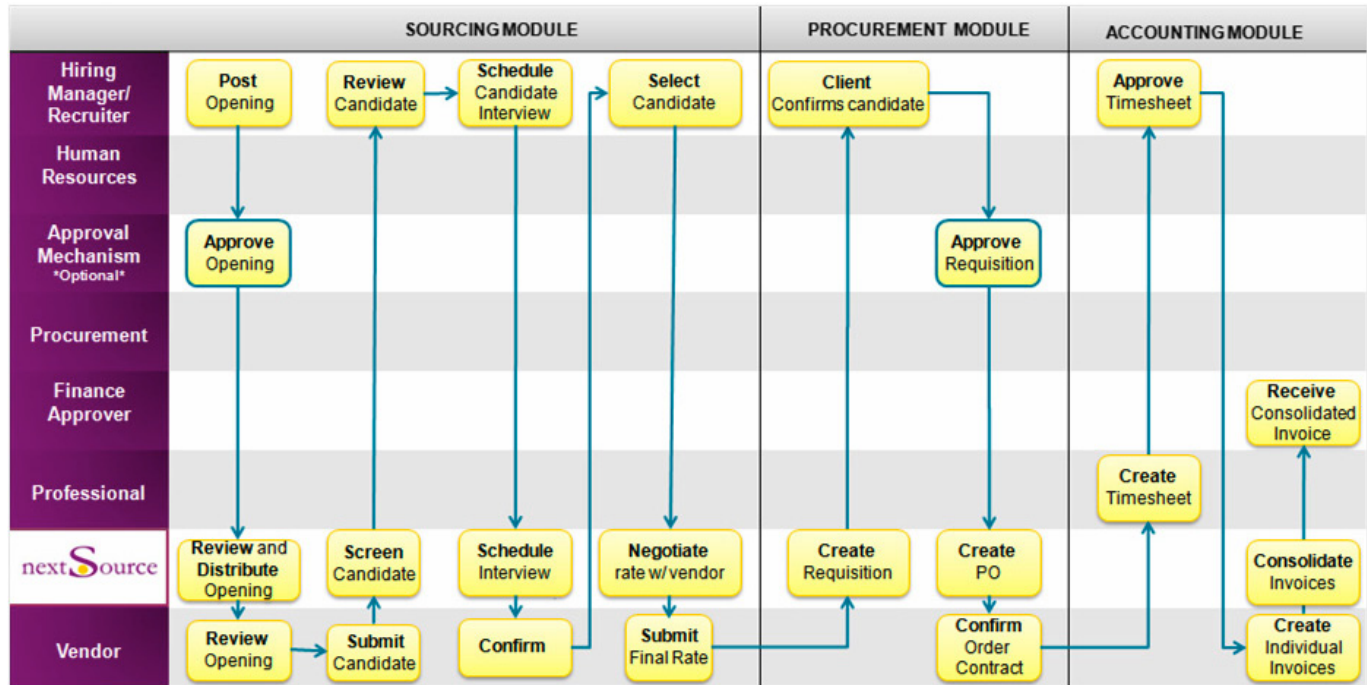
SOURCING MODULE

PROCUREMENT MODULE

ACCOUNTING MODULE

Hiring Manager/ Recruiter

Human Resources

Approval Mechanism *Optional*

Procurement

Finance Approver

Professional

nextSource

Vendor

Post Opening

Approve Opening

Review and Distribute Opening

Review Opening

Review Candidate

Screen Candidate

Submit Candidate

Schedule Candidate Interview

Schedule Interview

Confirm

Select Candidate

Negotiate rate w/ vendor

Submit Final Rate

Client Confirms candidate

Create Requisition

Approve Requisition

Create PO

Confirm Order Contract

Approve Timesheet

Create Timesheet

Receive Consolidated Invoice

Consolidate Invoices

Create Individual Invoices